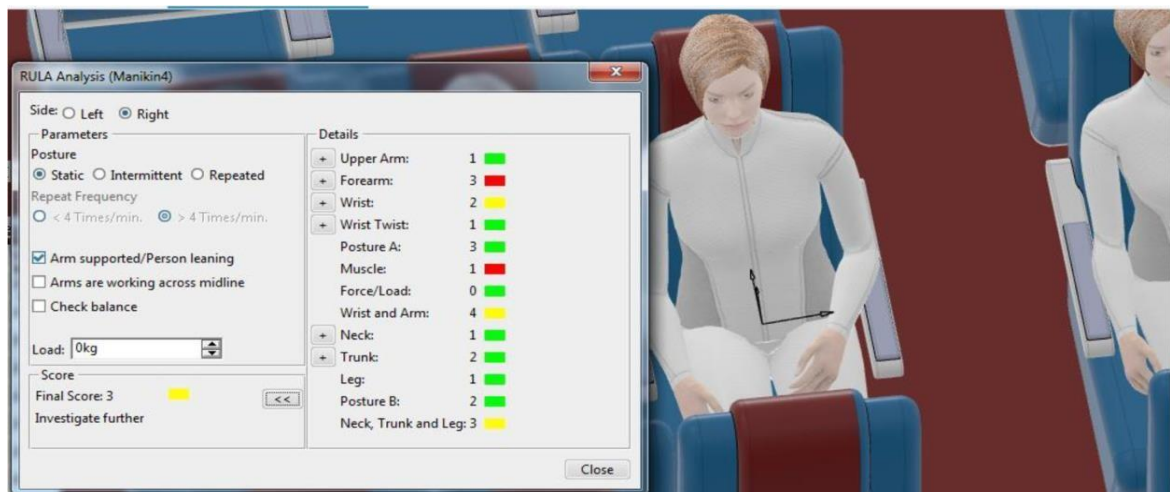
RULA Analysis (Manikin4)

Side: ○ Left ◉ Right

Parameters

Posture

◉ Static ○ Intermittent ○ Repeated

Repeat Frequency

○ < 4 Times/min. ◉ > 4 Times/min.

☑ Arm supported/Person leaning

☐ Arms are working across midline

☐ Check balance

Load: 0kg

Score

Final Score: 3

Investigate further

<<

Details

| | | |
|---|---|---|
| + | Upper Arm: | 1 |
| + | Forearm: | 3 |
| + | Wrist: | 2 |
| + | Wrist Twist: | 1 |
| | Posture A: | 3 |
| | Muscle: | 1 |
| | Force/Load: | 0 |
| | Wrist and Arm: | 4 |
| + | Neck: | 1 |
| + | Trunk: | 2 |
| | Leg: | 1 |
| | Posture B: | 2 |
| | Neck, Trunk and Leg: | 3 |

Close